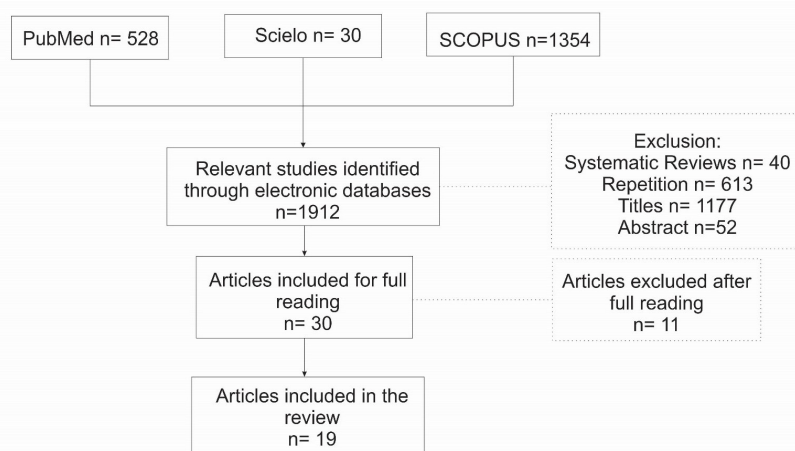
PubMed n= 528

Scielo n= 30

SCOPUS n=1354

Relevant studies identified through electronic databases n=1912

Exclusion:
Systematic Reviews n= 40
Repetition n= 613
Titles n= 1177
Abstract n=52

Articles included for full reading n= 30

Articles excluded after full reading n= 11

Articles included in the review n= 19